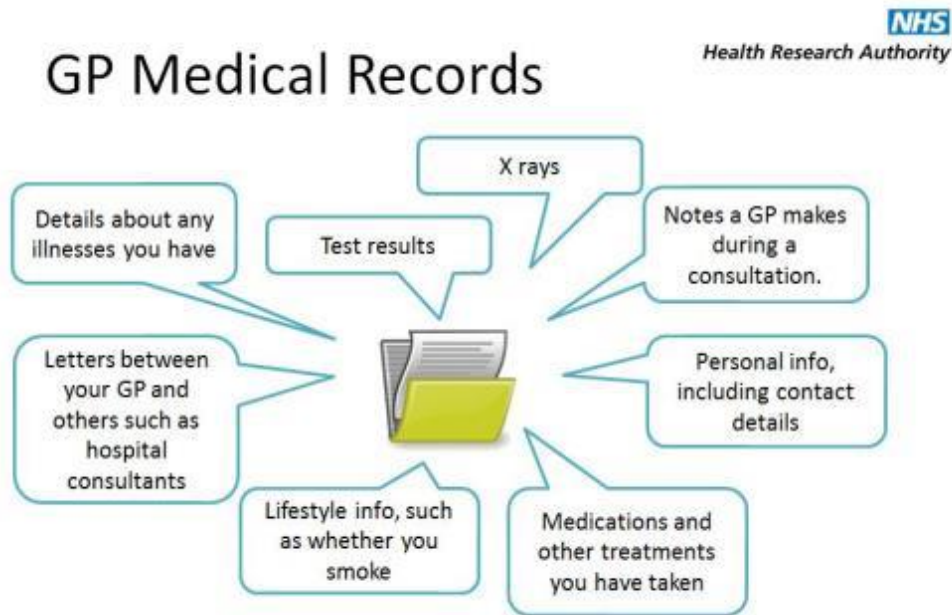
GP Medical Records

NHS
Health Research Authority

X rays

Details about any illnesses you have

Test results

Notes a GP makes during a consultation.

Letters between your GP and others such as hospital consultants

Personal info, including contact details

Lifestyle info, such as whether you smoke

Medications and other treatments you have taken